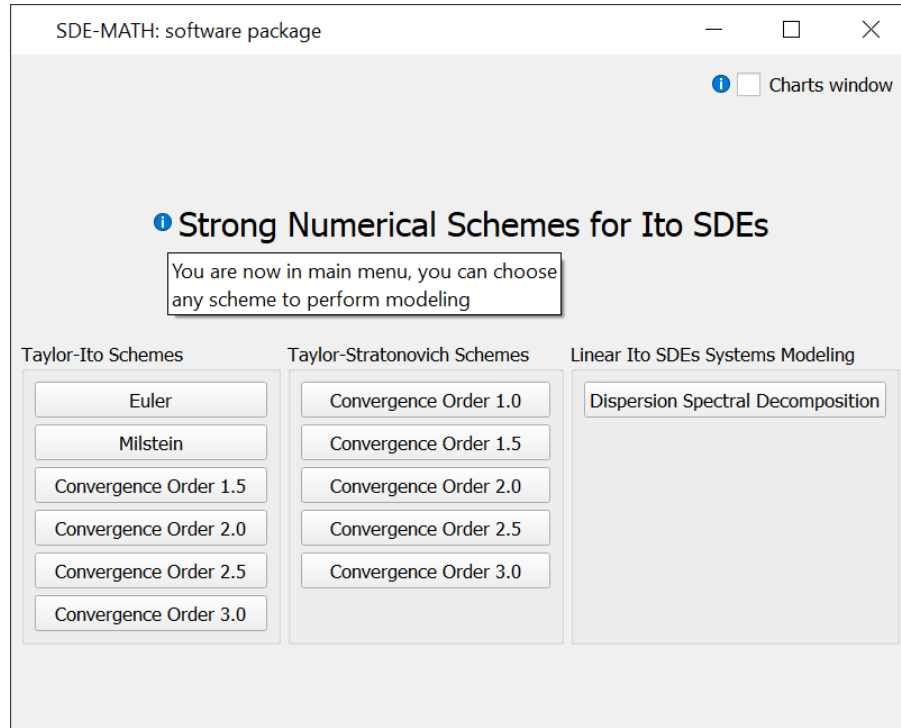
SDE-MATH: software package

Charts window

Strong Numerical Schemes for Ito SDEs

You are now in main menu, you can choose any scheme to perform modeling

Taylor-Ito Schemes

Euler

Milstein

Convergence Order 1.5

Convergence Order 2.0

Convergence Order 2.5

Convergence Order 3.0

Taylor-Stratonovich Schemes

Convergence Order 1.0

Convergence Order 1.5

Convergence Order 2.0

Convergence Order 2.5

Convergence Order 3.0

Linear Ito SDEs Systems Modeling

Dispersion Spectral Decomposition